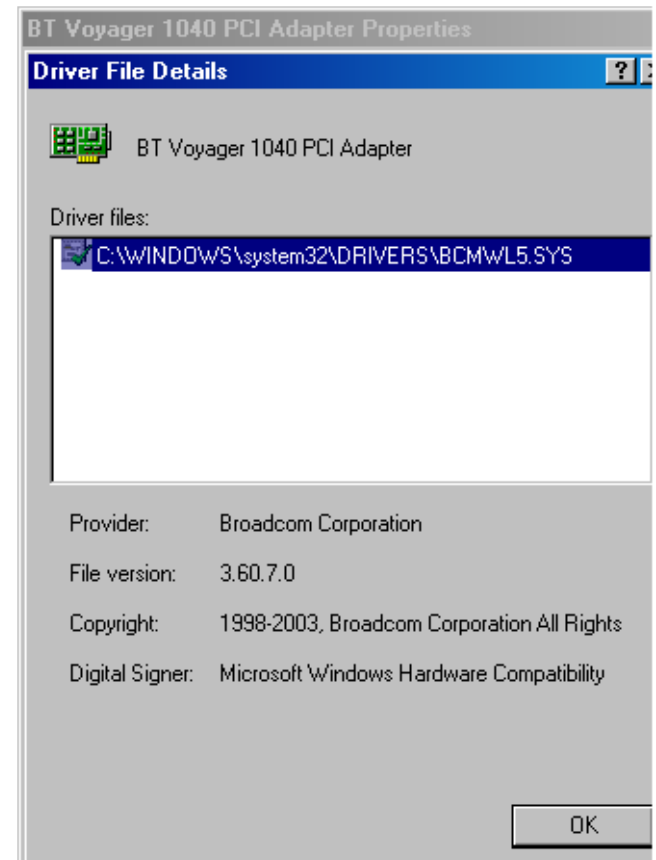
BT Voyager 1040 PCI Adapter Properties

Driver File Details

?

BT Voyager 1040 PCI Adapter

Driver files:

C:\WINDOWS\system32\DRIVERS\BCMWL5.SYS

Provider: Broadcom Corporation

File version: 3.60.7.0

Copyright: 1998-2003, Broadcom Corporation All Rights

Digital Signer: Microsoft Windows Hardware Compatibility

OK